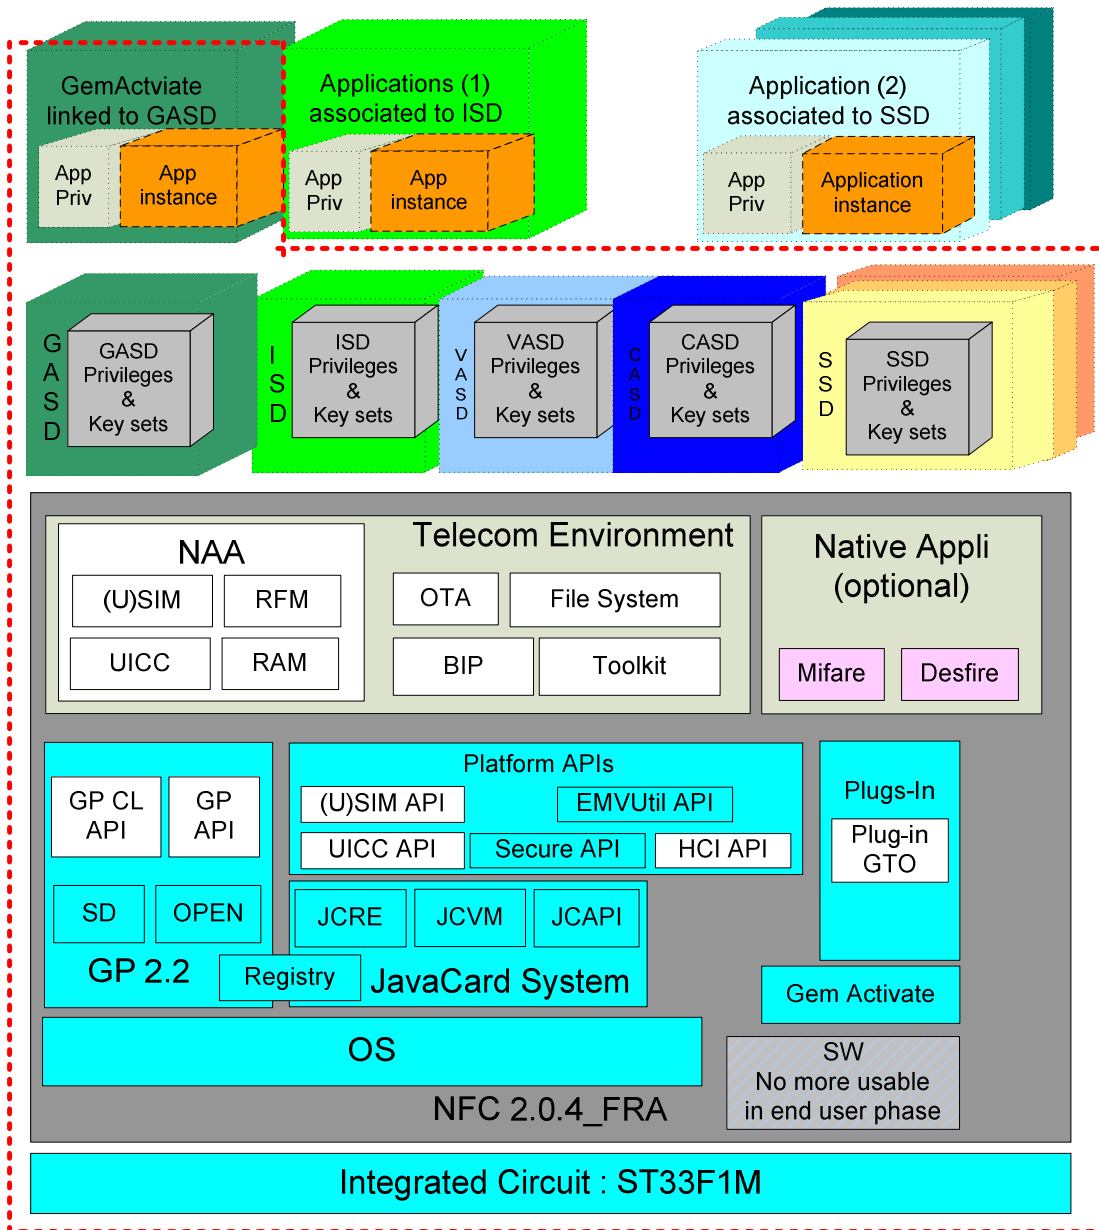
GemActviate linked to GASD

App Priv

App instance

Applications (1) associated to ISD

App Priv

App instance

Application (2) associated to SSD

App Priv

Application instance

GASD

GASD Privileges & Key sets

ISD

ISD Privileges & Key sets

VASD

VASD Privileges & Key sets

CASD

CASD Privileges & Key sets

SSD

SSD Privileges & Key sets

NAA

(U)SIM

RFM

UICC

RAM

Telecom Environment

OTA

File System

BIP

Toolkit

Native Appli (optional)

Mifare

Desfire

GP CL API

GP API

SD

OPEN

GP 2.2

Registry

Platform APIs

(U)SIM API

EMVUtil API

UICC API

Secure API

HCI API

JCRE

JCVM

JCAPI

JavaCard System

Plugs-In

Plug-in GTO

Gem Activate

OS

SW No more usable in end user phase

NFC 2.0.4_FRA

Integrated Circuit : ST33F1M